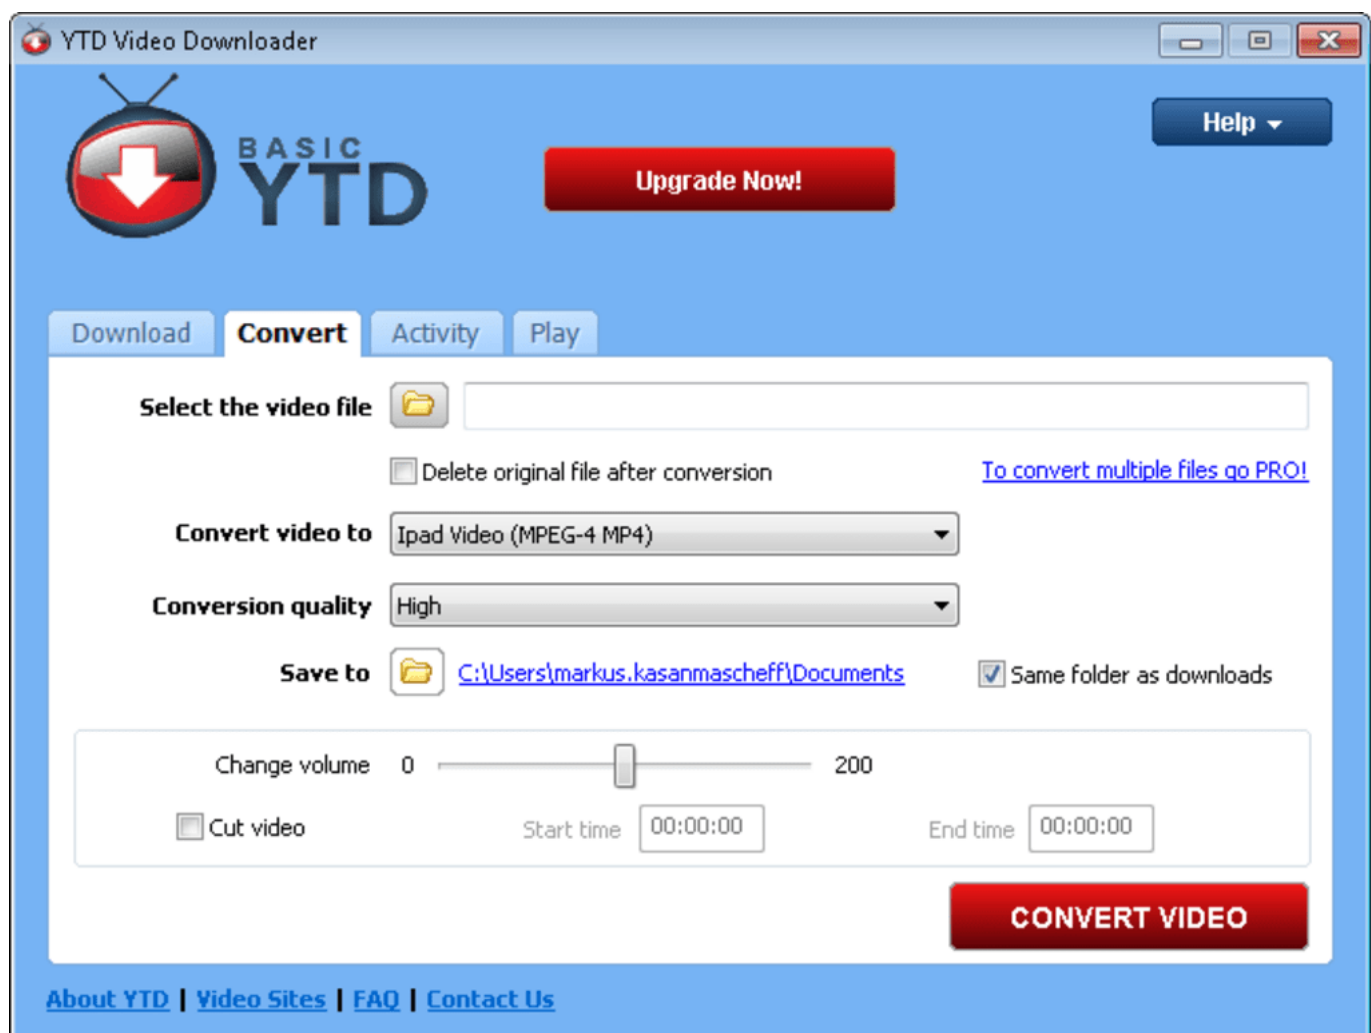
YTD Video Downloader

BASIC YTD

Upgrade Now!

Help

Download | Convert | Activity | Play

Select the video file

Delete original file after conversion

To convert multiple files go PRO!

Convert video to Ipad Video (MPEG-4 MP4)

Conversion quality High

Save to C:\Users\markus.kasanmascheff\Documents

Same folder as downloads

Change volume 0 200

Cut video

Start time 00:00:00

End time 00:00:00

CONVERT VIDEO

About YTD | Video Sites | FAQ | Contact Us